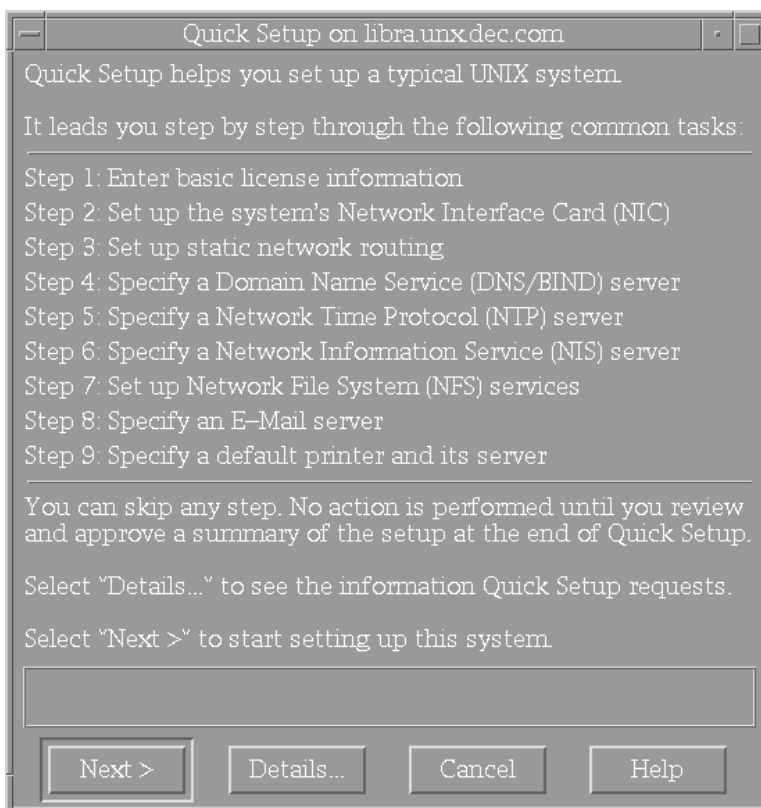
Quick Setup on libra.unx.dec.com

Quick Setup helps you set up a typical UNIX system.

It leads you step by step through the following common tasks:

Step 1: Enter basic license information
Step 2: Set up the system's Network Interface Card (NIC)
Step 3: Set up static network routing
Step 4: Specify a Domain Name Service (DNS/BIND) server
Step 5: Specify a Network Time Protocol (NTP) server
Step 6: Specify a Network Information Service (NIS) server
Step 7: Set up Network File System (NFS) services
Step 8: Specify an E–Mail server
Step 9: Specify a default printer and its server

You can skip any step. No action is performed until you review and approve a summary of the setup at the end of Quick Setup.

Select "Details..." to see the information Quick Setup requests.

Select "Next >" to start setting up this system.

Next >
Details...
Cancel
Help